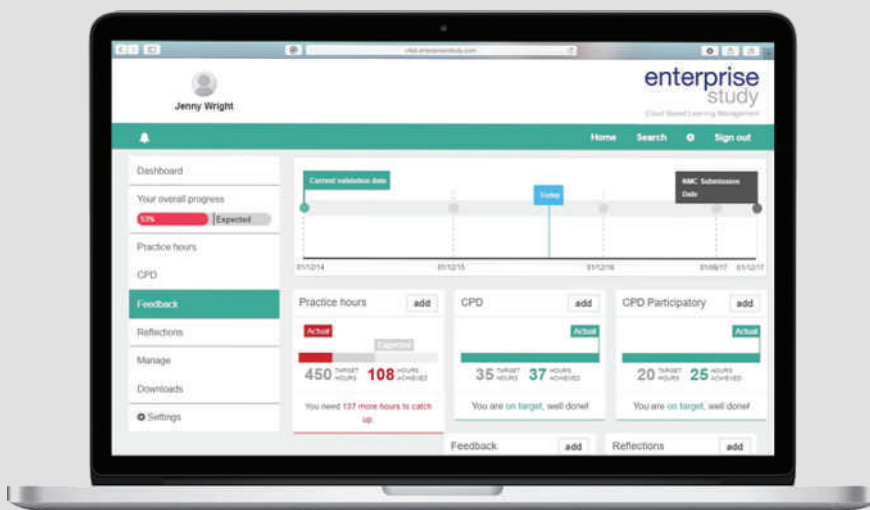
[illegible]

Jenny Wright

enterprise study

Cloud Based Learning Management

Home Search Sign out

Dashboard

Your overall progress

53% Expected

Practice hours

CPD

Feedback

Reflections

Manage

Downloads

Settings

Current validation date

Today

NMC Submission Date

01/12/14 01/12/15 01/12/16 01/09/17 01/12/17

Practice hours add

Actual

Expected

450 TARGET HOURS 108 HOURS ACHIEVED

You need 137 more hours to catch up

CPD add

Actual

35 TARGET HOURS 37 HOURS ACHIEVED

You are on target, well done!

CPD Participatory add

Actual

20 TARGET HOURS 25 HOURS ACHIEVED

You are on target, well done!

Feedback add

Reflections add